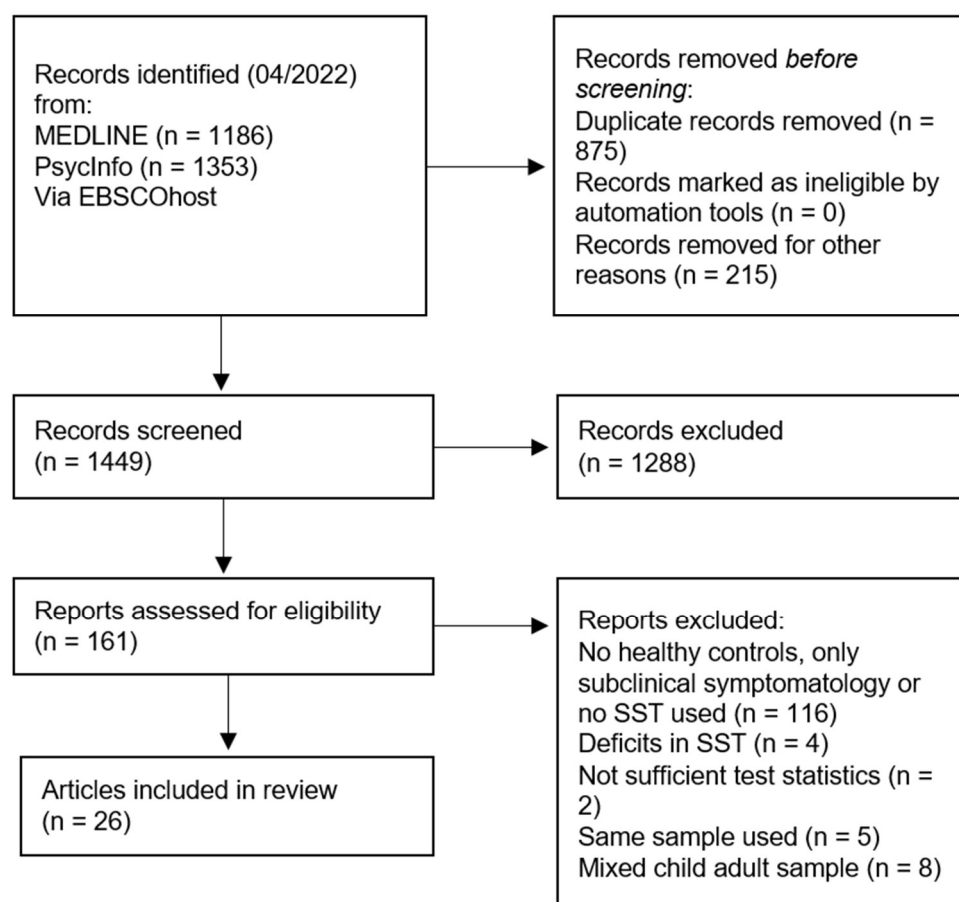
Records identified (04/2022) from:
MEDLINE (n = 1186)
PsycInfo (n = 1353)
Via EBSCOhost

Records removed *before screening*:
Duplicate records removed (n = 875)
Records marked as ineligible by automation tools (n = 0)
Records removed for other reasons (n = 215)

Records screened
(n = 1449)

Records excluded
(n = 1288)

Reports assessed for eligibility
(n = 161)

Reports excluded:
No healthy controls, only subclinical symptomatology or no SST used (n = 116)
Deficits in SST (n = 4)
Not sufficient test statistics (n = 2)
Same sample used (n = 5)
Mixed child adult sample (n = 8)

Articles included in review
(n = 26)